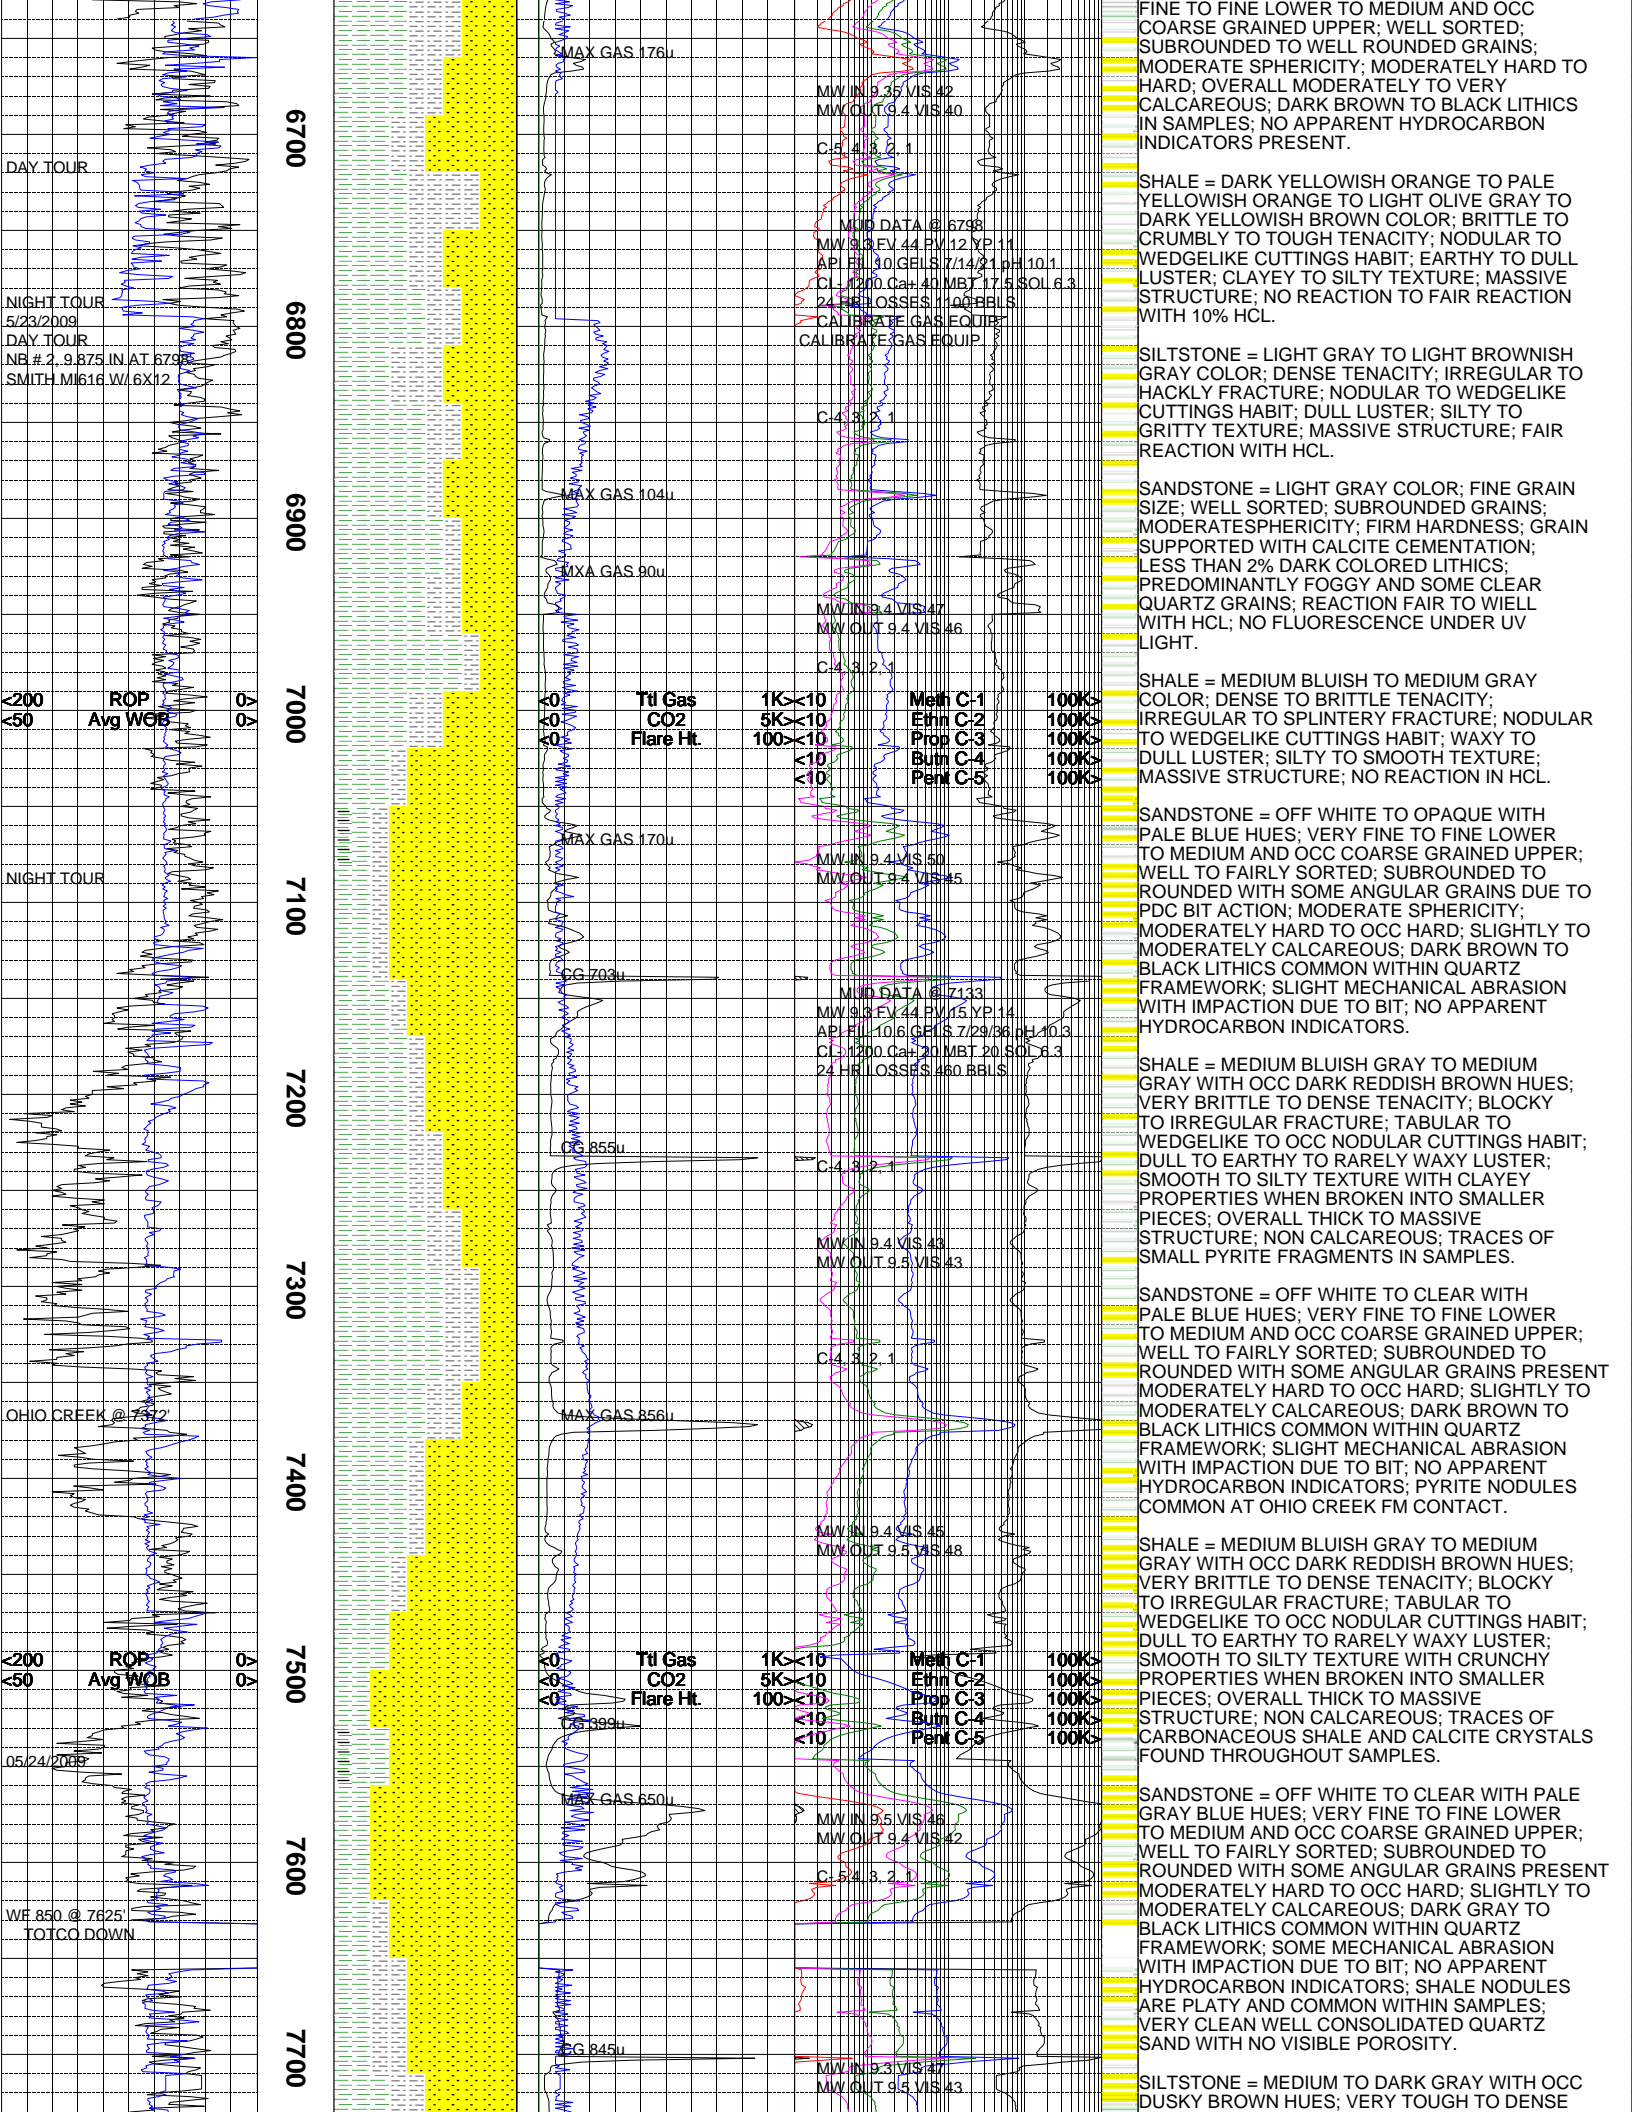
DAY TOUR

NIGHT TOUR
5/23/2009
DAY TOUR
NB # 2, 9.875 IN AT 6798'
SMITH MI616 W/ 6X12

<200 ROP 0>
<50 Avg WOB 0>

NIGHT TOUR

OHIO CREEK @ 7372'

<200 ROP 0>
<50 Avg WOB 0>

05/24/2009

WF 850 @ 7625'
TOTCO DOWN

6700
6800
6900
7000
7100
7200
7300
7400
7500
7600
7700

MAX GAS 176u
MAX GAS 104u
MXA GAS 90u
<0 Ttl Gas 1K>
<0 CO2 5K>
<0 Flare Ht. 100>
MAX GAS 170u
CG 703u
CG 855u
MAX GAS 856u
<0 Ttl Gas 1K>
<0 CO2 5K>
<0 Flare Ht. 100>
CG 399u
MAX GAS 650u
CG 845u

MW IN 9.35 VIS 42
MW OUT 9.4 VIS 40
C-5, 4, 3, 2, 1
MUD DATA @ 6798
MW 9.3 FV 44 PV 12 YP 11
API FIL 10 GELS 7/14/21 pH 10.1
CL- 1200 Ca+ 40 MBT 17.5 SOL 6.3
24 HR LOSSES 1100 BBLS
CALIBRATE GAS EQUIP
CALIBRATE GAS EQUIP
C-4, 3, 2, 1
MW IN 9.4 VIS 47
MW OUT 9.4 VIS 46
C-4, 3, 2, 1
<10 Meth C-1 100K>
<10 Ethn C-2 100K>
<10 Prop C-3 100K>
<10 Butn C-4 100K>
<10 Pent C-5 100K>
MW IN 9.4 VIS 50
MW OUT 9.4 VIS 45
MUD DATA @ 7133
MW 9.3 FV 44 PV 15 YP 14
API FIL 10.6 GELS 7/29/36 pH 10.3
CL- 1200 Ca+ 20 MBT 20 SOL 6.3
24 HR LOSSES 460 BBLS
C-4, 3, 2, 1
MW IN 9.4 VIS 43
MW OUT 9.5 VIS 43
C-4, 3, 2, 1
MW IN 9.4 VIS 45
MW OUT 9.5 VIS 48
<10 Meth C-1 100K>
<10 Ethn C-2 100K>
<10 Prop C-3 100K>
<10 Butn C-4 100K>
<10 Pent C-5 100K>
MW IN 9.5 VIS 46
MW OUT 9.4 VIS 42
C-5, 4, 3, 2, 1
MW IN 9.3 VIS 47
MW OUT 9.5 VIS 43

FINE TO FINE LOWER TO MEDIUM AND OCC COARSE GRAINED UPPER; WELL SORTED; SUBROUNDED TO WELL ROUNDED GRAINS; MODERATE SPHERICITY; MODERATELY HARD TO HARD; OVERALL MODERATELY TO VERY CALCAREOUS; DARK BROWN TO BLACK LITHICS IN SAMPLES; NO APPARENT HYDROCARBON INDICATORS PRESENT.

SHALE = DARK YELLOWISH ORANGE TO PALE YELLOWISH ORANGE TO LIGHT OLIVE GRAY TO DARK YELLOWISH BROWN COLOR; BRITTLE TO CRUMBLY TO TOUGH TENACITY; NODULAR TO WEDGELIKE CUTTINGS HABIT; EARTHY TO DULL LUSTER; CLAYEY TO SILTY TEXTURE; MASSIVE STRUCTURE; NO REACTION TO FAIR REACTION WITH 10% HCL.

SILTSTONE = LIGHT GRAY TO LIGHT BROWNISH GRAY COLOR; DENSE TENACITY; IRREGULAR TO HACKLY FRACTURE; NODULAR TO WEDGELIKE CUTTINGS HABIT; DULL LUSTER; SILTY TO GRITTY TEXTURE; MASSIVE STRUCTURE; FAIR REACTION WITH HCL.

SANDSTONE = LIGHT GRAY COLOR; FINE GRAIN SIZE; WELL SORTED; SUBROUNDED GRAINS; MODERATESPHERICITY; FIRM HARDNESS; GRAIN SUPPORTED WITH CALCITE CEMENTATION; LESS THAN 2% DARK COLORED LITHICS; PREDOMINANTLY FOGGY AND SOME CLEAR QUARTZ GRAINS; REACTION FAIR TO WIELL WITH HCL; NO FLUORESCENCE UNDER UV LIGHT.

SHALE = MEDIUM BLUISH TO MEDIUM GRAY COLOR; DENSE TO BRITTLE TENACITY; IRREGULAR TO SPLINTERY FRACTURE; NODULAR TO WEDGELIKE CUTTINGS HABIT; WAXY TO DULL LUSTER; SILTY TO SMOOTH TEXTURE; MASSIVE STRUCTURE; NO REACTION IN HCL.

SANDSTONE = OFF WHITE TO OPAQUE WITH PALE BLUE HUES; VERY FINE TO FINE LOWER TO MEDIUM AND OCC COARSE GRAINED UPPER; WELL TO FAIRLY SORTED; SUBROUNDED TO ROUNDED WITH SOME ANGULAR GRAINS DUE TO PDC BIT ACTION; MODERATE SPHERICITY; MODERATELY HARD TO OCC HARD; SLIGHTLY TO MODERATELY CALCAREOUS; DARK BROWN TO BLACK LITHICS COMMON WITHIN QUARTZ FRAMEWORK; SLIGHT MECHANICAL ABRASION WITH IMPACTION DUE TO BIT; NO APPARENT HYDROCARBON INDICATORS.

SHALE = MEDIUM BLUISH GRAY TO MEDIUM GRAY WITH OCC DARK REDDISH BROWN HUES; VERY BRITTLE TO DENSE TENACITY; BLOCKY TO IRREGULAR FRACTURE; TABULAR TO WEDGELIKE TO OCC NODULAR CUTTINGS HABIT; DULL TO EARTHY TO RARELY WAXY LUSTER; SMOOTH TO SILTY TEXTURE WITH CLAYEY PROPERTIES WHEN BROKEN INTO SMALLER PIECES; OVERALL THICK TO MASSIVE STRUCTURE; NON CALCAREOUS; TRACES OF SMALL PYRITE FRAGMENTS IN SAMPLES.

SANDSTONE = OFF WHITE TO CLEAR WITH PALE BLUE HUES; VERY FINE TO FINE LOWER TO MEDIUM AND OCC COARSE GRAINED UPPER; WELL TO FAIRLY SORTED; SUBROUNDED TO ROUNDED WITH SOME ANGULAR GRAINS PRESENT MODERATELY HARD TO OCC HARD; SLIGHTLY TO MODERATELY CALCAREOUS; DARK BROWN TO BLACK LITHICS COMMON WITHIN QUARTZ FRAMEWORK; SLIGHT MECHANICAL ABRASION WITH IMPACTION DUE TO BIT; NO APPARENT HYDROCARBON INDICATORS; PYRITE NODULES COMMON AT OHIO CREEK FM CONTACT.

SHALE = MEDIUM BLUISH GRAY TO MEDIUM GRAY WITH OCC DARK REDDISH BROWN HUES; VERY BRITTLE TO DENSE TENACITY; BLOCKY TO IRREGULAR FRACTURE; TABULAR TO WEDGELIKE TO OCC NODULAR CUTTINGS HABIT; DULL TO EARTHY TO RARELY WAXY LUSTER; SMOOTH TO SILTY TEXTURE WITH CRUNCHY PROPERTIES WHEN BROKEN INTO SMALLER PIECES; OVERALL THICK TO MASSIVE STRUCTURE; NON CALCAREOUS; TRACES OF CARBONACEOUS SHALE AND CALCITE CRYSTALS FOUND THROUGHOUT SAMPLES.

SANDSTONE = OFF WHITE TO CLEAR WITH PALE GRAY BLUE HUES; VERY FINE TO FINE LOWER TO MEDIUM AND OCC COARSE GRAINED UPPER; WELL TO FAIRLY SORTED; SUBROUNDED TO ROUNDED WITH SOME ANGULAR GRAINS PRESENT MODERATELY HARD TO OCC HARD; SLIGHTLY TO MODERATELY CALCAREOUS; DARK GRAY TO BLACK LITHICS COMMON WITHIN QUARTZ FRAMEWORK; SOME MECHANICAL ABRASION WITH IMPACTION DUE TO BIT; NO APPARENT HYDROCARBON INDICATORS; SHALE NODULES ARE PLATY AND COMMON WITHIN SAMPLES; VERY CLEAN WELL CONSOLIDATED QUARTZ SAND WITH NO VISIBLE POROSITY.

SILTSTONE = MEDIUM TO DARK GRAY WITH OCC DUSKY BROWN HUES; VERY TOUGH TO DENSE